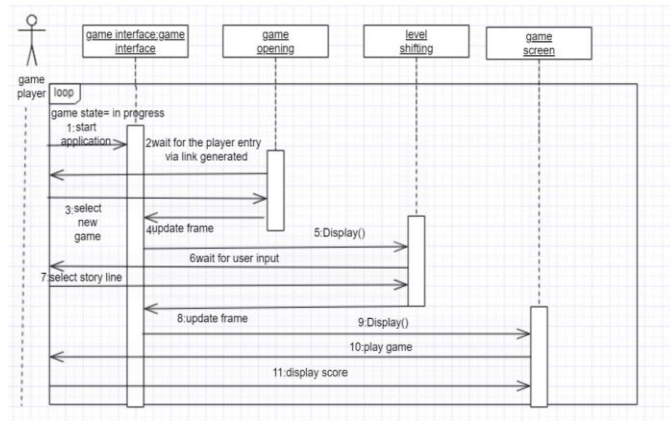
game player

game interface:game interface

game opening

level shifting

game screen

loop

game state= in progress

1:start application

2wait for the player entry via link generated

3:select new game

4update frame

5:Display()

6wait for user input

7:select story line

8:update frame

9:Display()

10:play game

11:display score